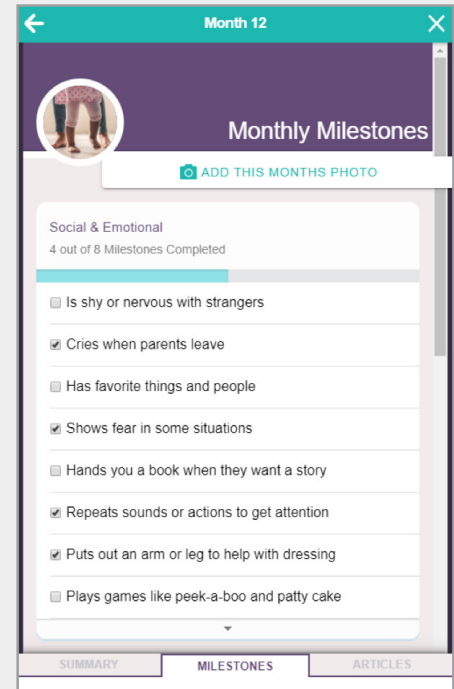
Month 12

Monthly Milestones

ADD THIS MONTHS PHOTO

Social & Emotional

4 out of 8 Milestones Completed

Is shy or nervous with strangers

Cries when parents leave

Has favorite things and people

Shows fear in some situations

Hands you a book when they want a story

Repeats sounds or actions to get attention

Puts out an arm or leg to help with dressing

Plays games like peek-a-boo and patty cake

SUMMARY | MILESTONES | ARTICLES